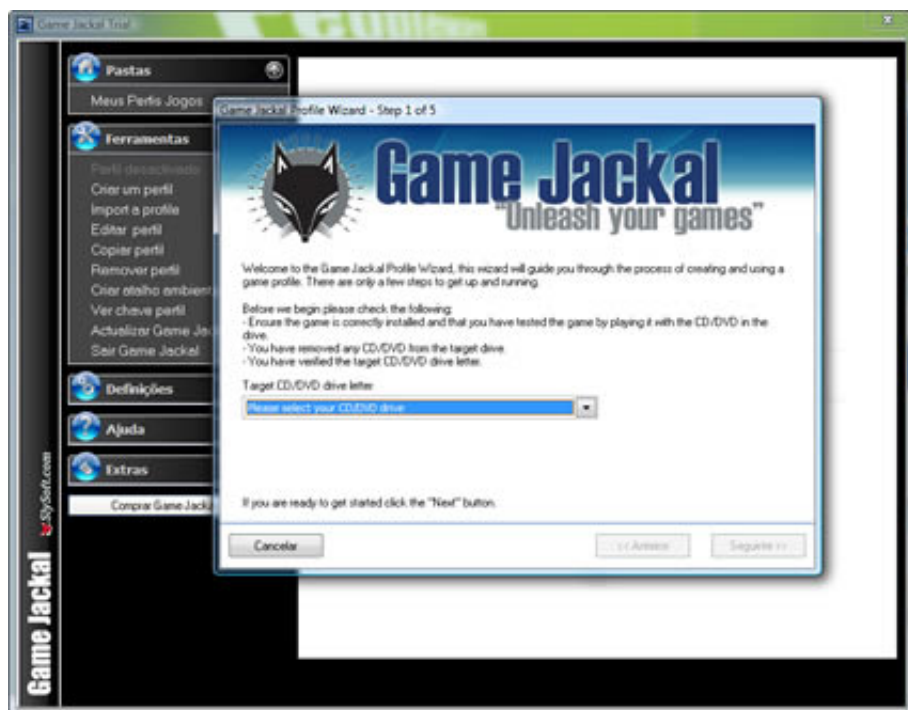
Game Jackal Trial

Pastas

Meus Perfis Jogos

Ferramentas

Perfil desactivado
Criar um perfil
Import a profile
Editar perfil
Copiar perfil
Remover perfil
Criar atalho ambient
Ver chave perfil
Actualizar Game Ja
Sair Game Jackal

Definições

Ajuda

Extras

Comprar Game Jacka

SlySoft.com

Game Jackal

Game Jackal Profile Wizard - Step 1 of 5

Game Jackal
"Unleash your games"

Welcome to the Game Jackal Profile Wizard, this wizard will guide you through the process of creating and using a game profile. There are only a few steps to get up and running.

Before we begin please check the following:
- Ensure the game is correctly installed and that you have tested the game by playing it with the CD/DVD in the drive.
- You have removed any CD/DVD from the target drive.
- You have verified the target CD/DVD drive letter.

Target CD/DVD drive letter

Please select your CD/DVD drive

If you are ready to get started click the "Next" button.

Cancelar

<< Anterior

Seguinte >>